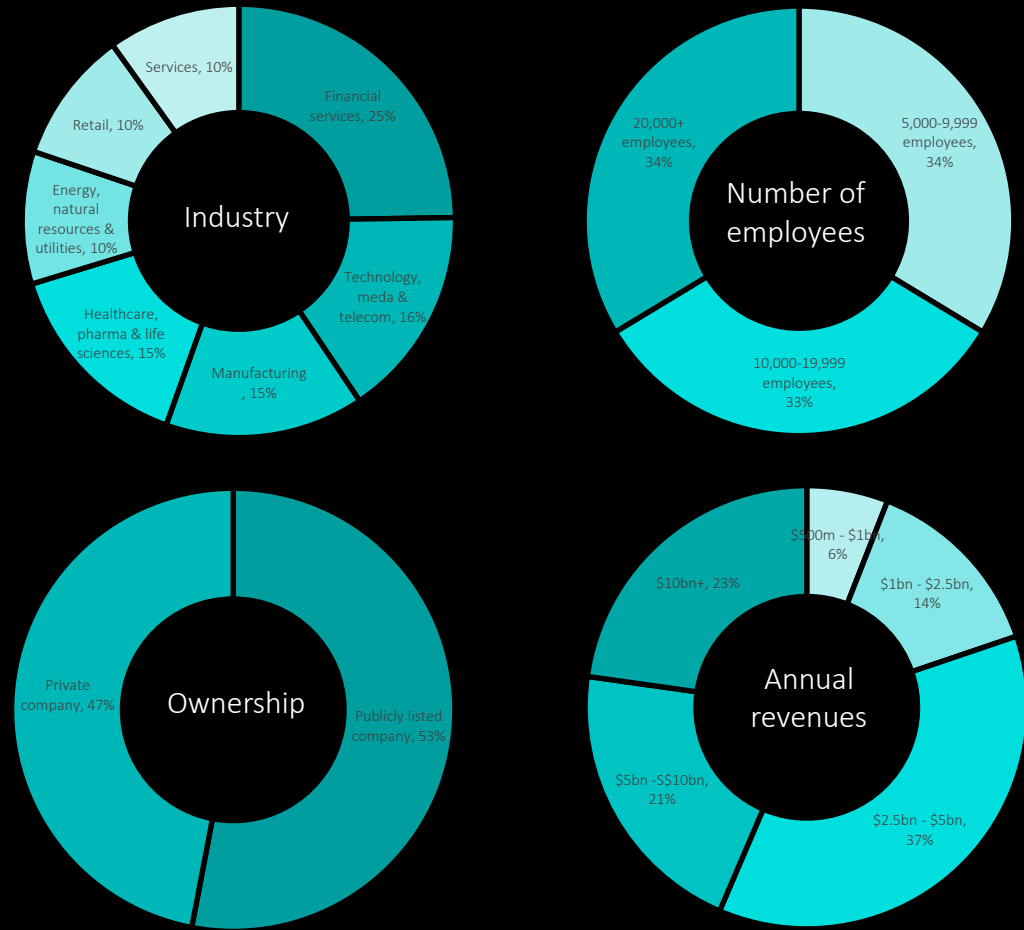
Industry

Services, 10%

Financial services, 25%

Retail, 10%

Energy, natural resources & utilities, 10%

Technology, meda & telecom, 16%

Healthcare, pharma & life sciences, 15%

Manufacturing , 15%

Number of employees

20,000+ employees, 34%

5,000-9,999 employees, 34%

10,000-19,999 employees, 33%

Ownership

Private company, 47%

Publicly listed company, 53%

Annual revenues

$500m - $1bn, 6%

$1bn - $2.5bn, 14%

$10bn+, 23%

$5bn -S$10bn, 21%

$2.5bn - $5bn, 37%